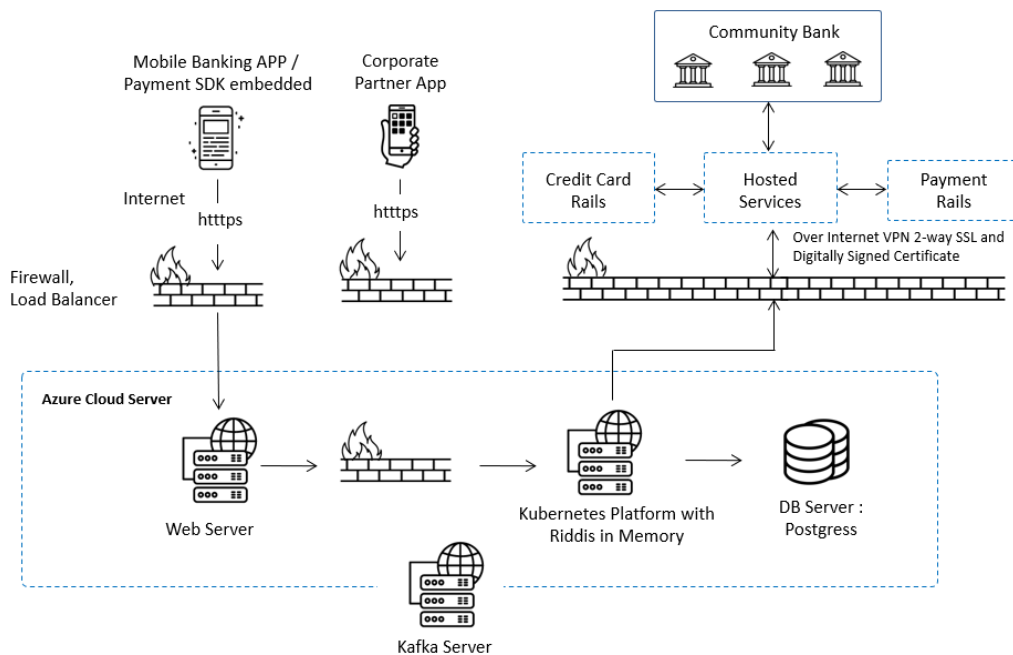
Mobile Banking APP / Payment SDK embedded

Corporate Partner App

Community Bank

Credit Card Rails

Hosted Services

Payment Rails

Internet

htttps

htttps

Over Internet VPN 2-way SSL and Digitally Signed Certificate

Firewall, Load Balancer

Azure Cloud Server

Web Server

Kubernetes Platform with Riddis in Memory

DB Server : Postgress

Kafka Server